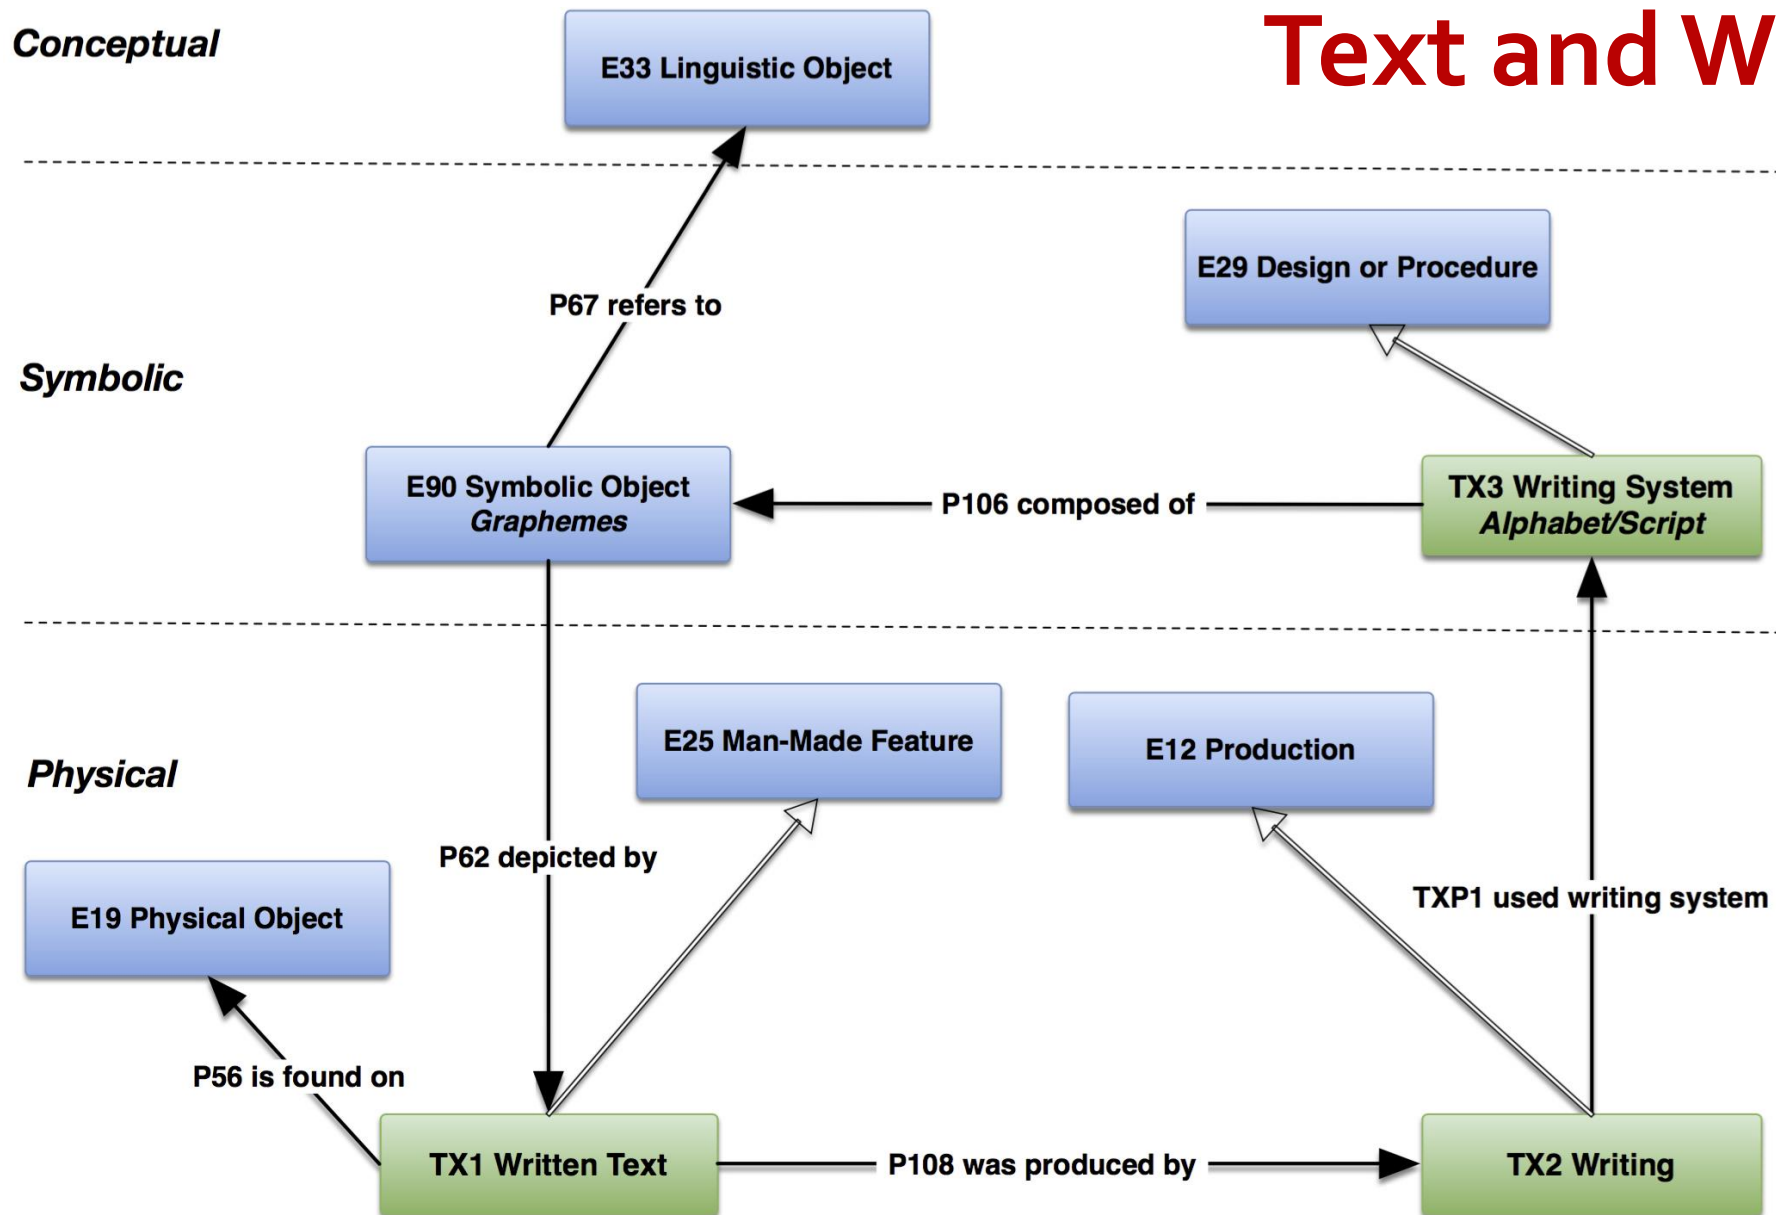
Conceptual

Text and W

E33 Linguistic Object

P67 refers to

E29 Design or Procedure

Symbolic

E90 Symbolic Object
Graphemes

P106 composed of

TX3 Writing System
Alphabet/Script

E25 Man-Made Feature

E12 Production

Physical

P62 depicted by

E19 Physical Object

TXP1 used writing system

P56 is found on

TX1 Written Text

P108 was produced by

TX2 Writing